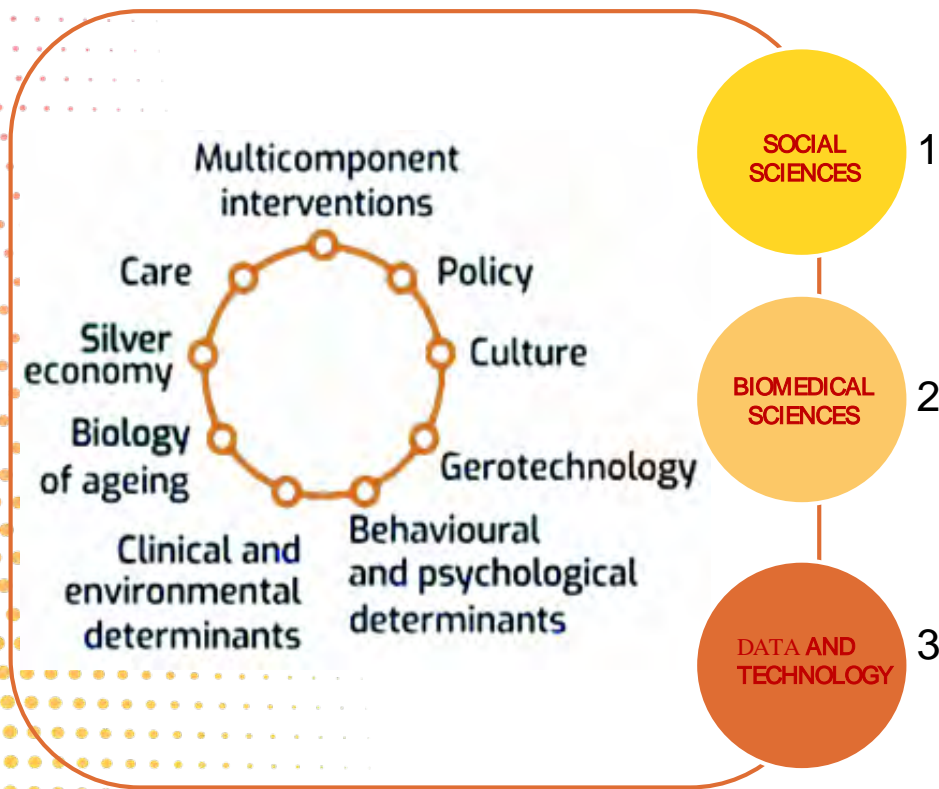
Multicomponent interventions

Policy

Culture

Gerotechnology

Behavioural and psychological determinants

Clinical and environmental determinants

Biology of ageing

Silver economy

Care

SOCIAL SCIENCES 1

BIOMEDICAL SCIENCES 2

DATA AND TECHNOLOGY 3